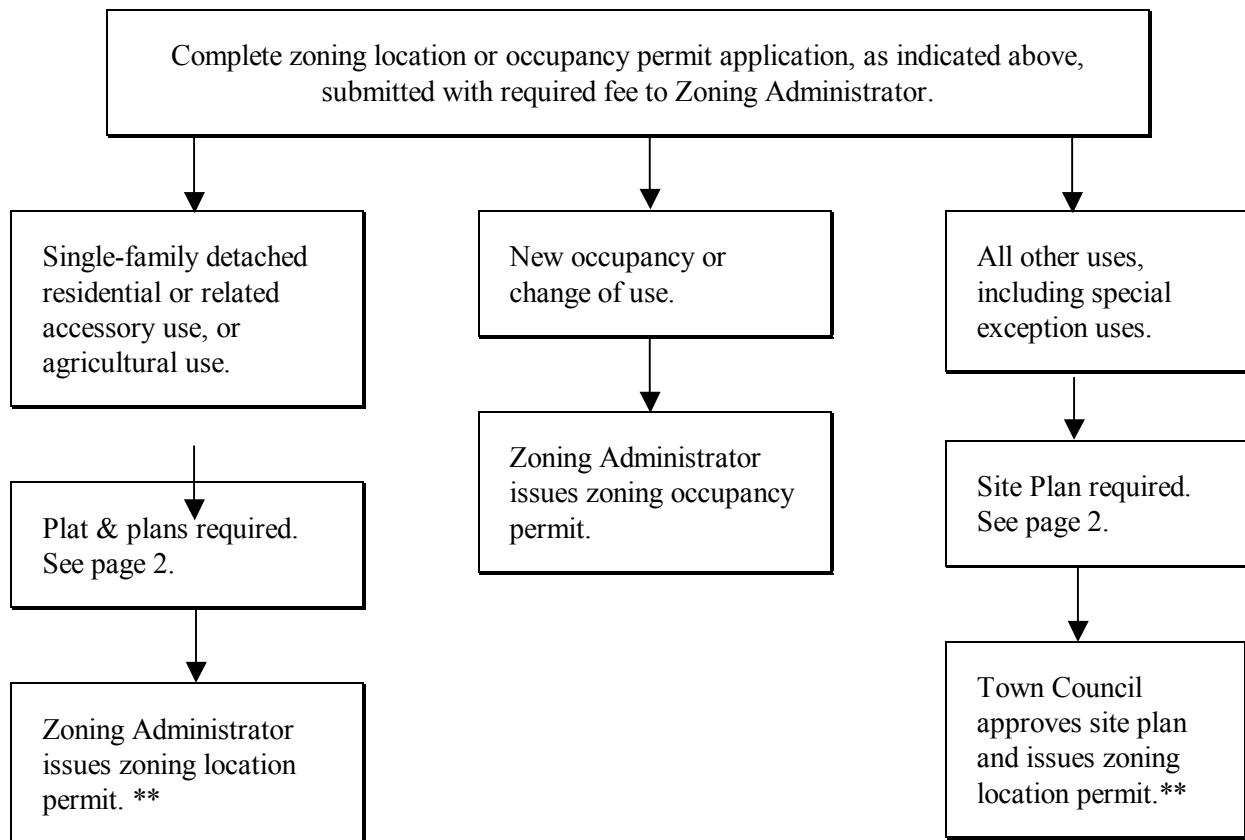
Complete zoning location or occupancy permit application, as indicated above, submitted with required fee to Zoning Administrator.

Single-family detached residential or related accessory use, or agricultural use.

Plat & plans required. See page 2.

Zoning Administrator issues zoning location permit. **

New occupancy or change of use.

Zoning Administrator issues zoning occupancy permit.

All other uses, including special exception uses.

Site Plan required. See page 2.

Town Council approves site plan and issues zoning location permit.**